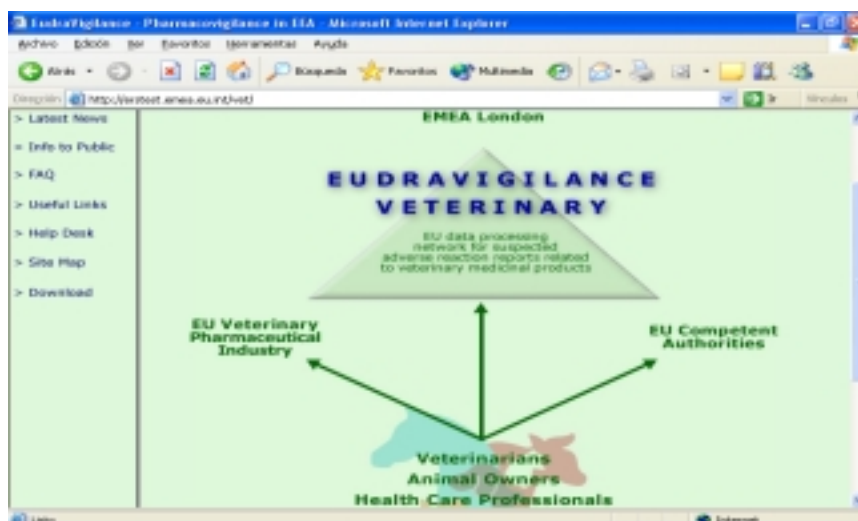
EudraVigilance - Pharmacovigilance in EEA - Microsoft Internet Explorer

Archivo Edición Ver Favoritos Herramientas Ayuda

Atrás Búsqueda Favoritos Multimedia

Dirección http://evtest.emea.eu.int/vet/ Ir Vínculos

> Latest News
> Info to Public
> FAQ
> Useful Links
> Help Desk
> Site Map
> Download

EMEA London

EUDRAVIGILANCE VETERINARY

EU data processing network for suspected adverse reaction reports related to veterinary medicinal products

EU Veterinary Pharmaceutical Industry

EU Competent Authorities

Veterinarians
Animal Owners
Health Care Professionals

Listo

Internet